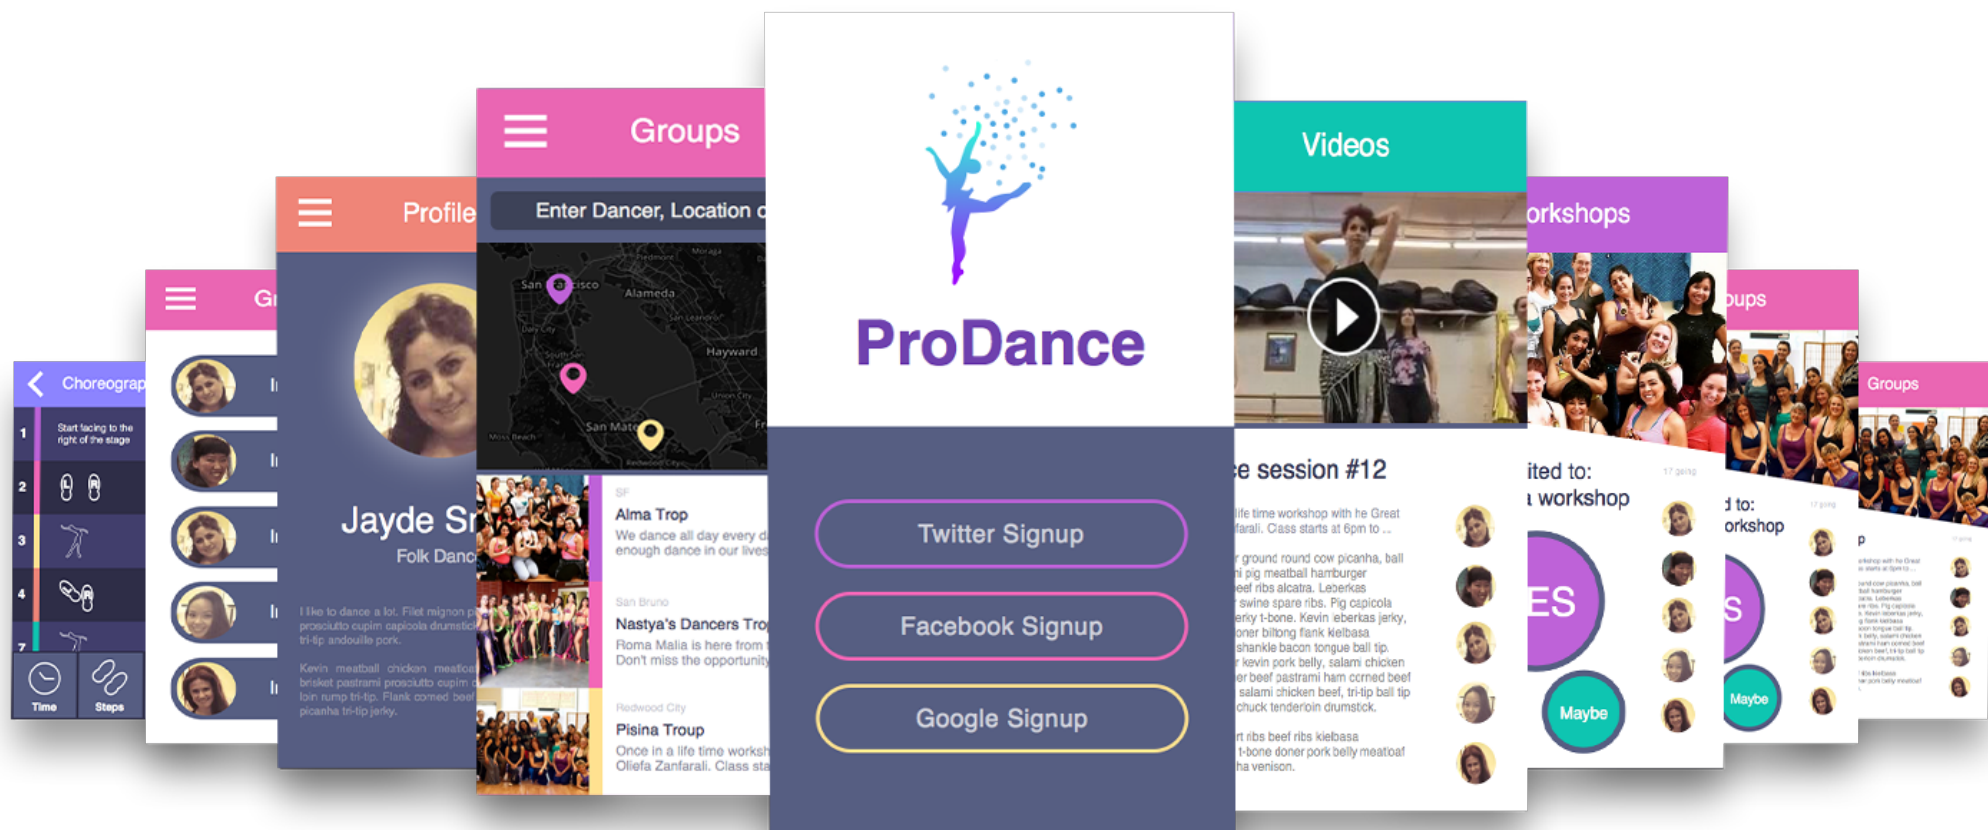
Choreograp

1 Start facing to the right of the stage

2

3

4

7

Time Steps

Gr

Profile

Jayde Sr

Folk Danc

I like to dance a lot. Filet mignon pr prosciutto cupim capicola drumstic tri-tip andouille pork.

Kevin meatball chicken meatloa brisket pastrami prosciutto cupim c loin rump tri-tip. Flank corned beef picanha tri-tip jerky.

Groups

Enter Dancer, Location o

San Francisco

Alameda

Hayward

San Mateo

SF

Alma Trop

We dance all day every d enough dance in our lives

San Bruno

Nastya's Dancers Tro

Roma Malia is here from Don't miss the opportunit

Redwood City

Pisina Troup

Once in a life time works Oliefa Zanfarali. Class sta

ProDance

Twitter Signup

Facebook Signup

Google Signup

Videos

e session #12

life time workshop with he Great farali. Class starts at 6pm to ...

r ground round cow picanha, ball i pig meatball hamburger eef ribs alcatra. Leberkas swine spare ribs. Pig capicola erky t-bone. Kevin leberkas jerky, oner biltong flank kielbasa shankle bacon tongue ball tip. r kevin pork belly, salami chicken er beef pastrami ham corned beef salami chicken beef, tri-tip ball tip chuck tenderloin drumstick.

rt ribs beef ribs kielbasa t-bone doner pork belly meatloaf ha venison.

orkshops

ited to:
workshop

ES

Maybe

oups

d to:
orkshop

S

Maybe

Groups

p